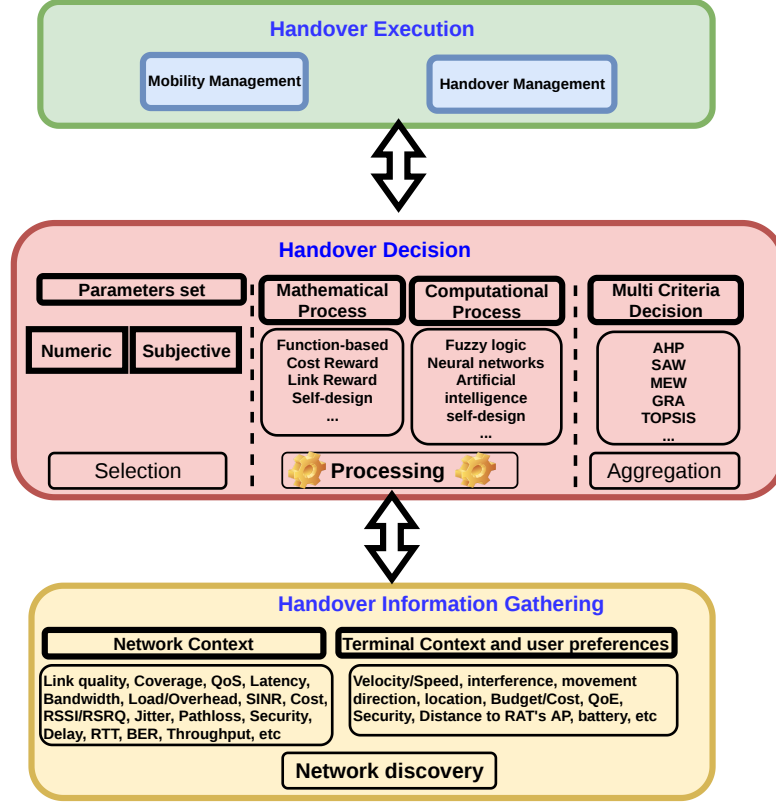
Handover Execution

Mobility Management

Handover Management

Handover Decision

Parameters set

Numeric

Subjective

Selection

Mathematical Process

Function-based
Cost Reward
Link Reward
Self-design
...

Computational Process

Fuzzy logic
Neural networks
Artificial intelligence
self-design
...

Processing

Multi Criteria Decision

AHP
SAW
MEW
GRA
TOPSIS
...

Aggregation

Handover Information Gathering

Network Context

Link quality, Coverage, QoS, Latency, Bandwidth, Load/Overhead, SINR, Cost, RSSI/RSRQ, Jitter, Pathloss, Security, Delay, RTT, BER, Throughput, etc

Terminal Context and user preferences

Velocity/Speed, interference, movement direction, location, Budget/Cost, QoE, Security, Distance to RAT's AP, battery, etc

Network discovery